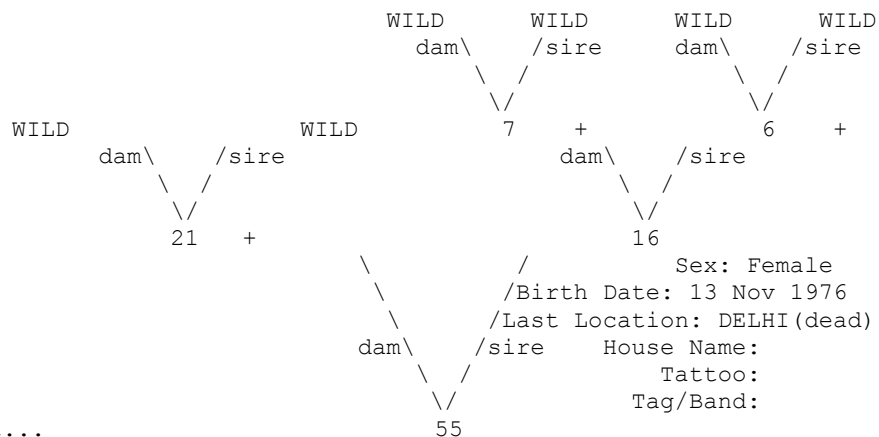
WILD WILD WILD WILD
dam\ /sire dam\ /sire
\ / \ /
\/ \/
WILD WILD 7 + 6 +
dam\ /sire dam\ /sire
\ / \ /
\/ \/
21 + 16
\ / Sex: Female
\ /Birth Date: 13 Nov 1976
\ /Last Location: DELHI(dead)
dam\ /sire House Name:
\ / Tattoo:
\/ Tag/Band:
... 55